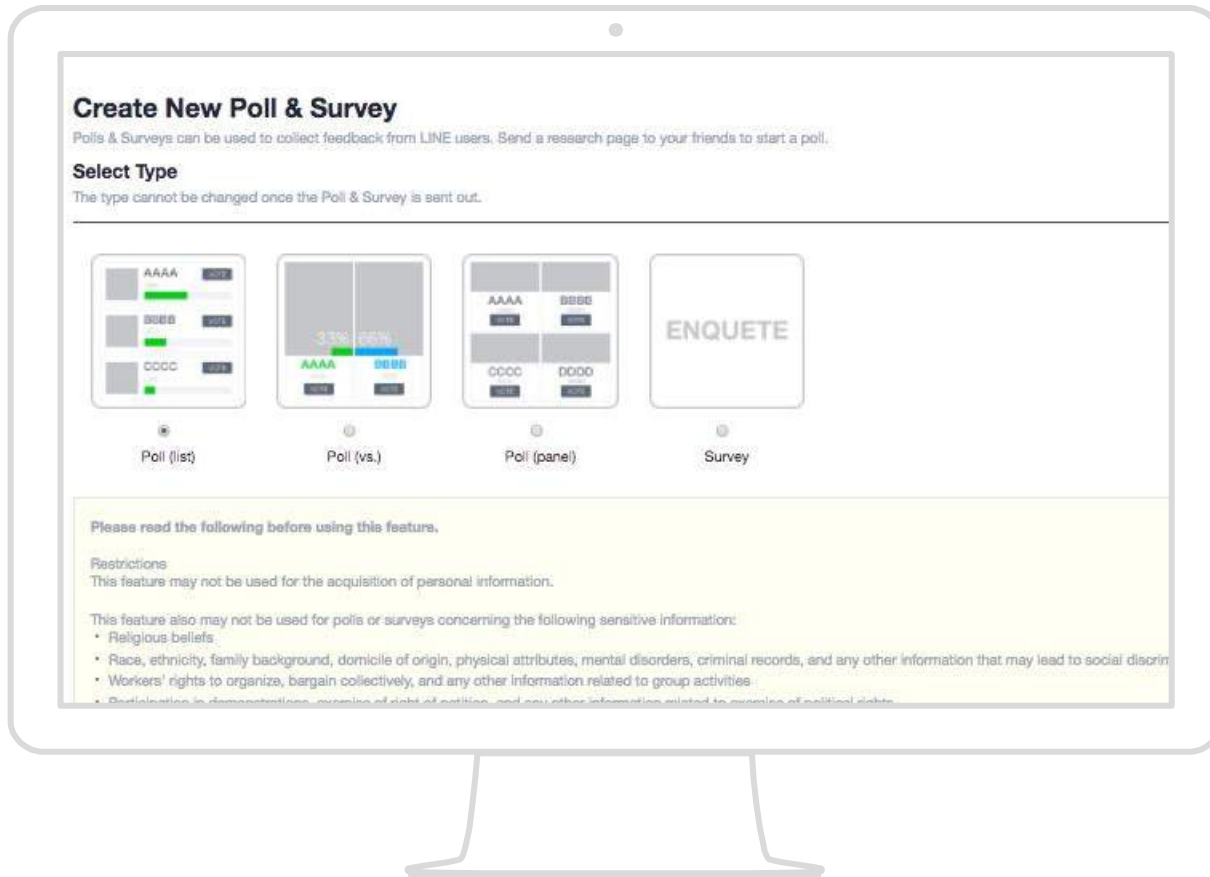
Create New Poll & Survey

Polls & Surveys can be used to collect feedback from LINE users. Send a research page to your friends to start a poll.

Select Type

The type cannot be changed once the Poll & Survey is sent out.

AAAA VOTE
BBBB VOTE
CCCC VOTE

33% 66%
AAAA BBBB
VOTE VOTE

AAAA BBBB
VOTE VOTE
CCCC DDDD
VOTE VOTE

ENQUETE

Poll (list)

Poll (vs.)

Poll (panel)

Survey

Please read the following before using this feature.

Restrictions
This feature may not be used for the acquisition of personal information.

This feature also may not be used for polls or surveys concerning the following sensitive information:
• Religious beliefs
• Race, ethnicity, family background, domicile of origin, physical attributes, mental disorders, criminal records, and any other information that may lead to social discrim
• Workers' rights to organize, bargain collectively, and any other information related to group activities
• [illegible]